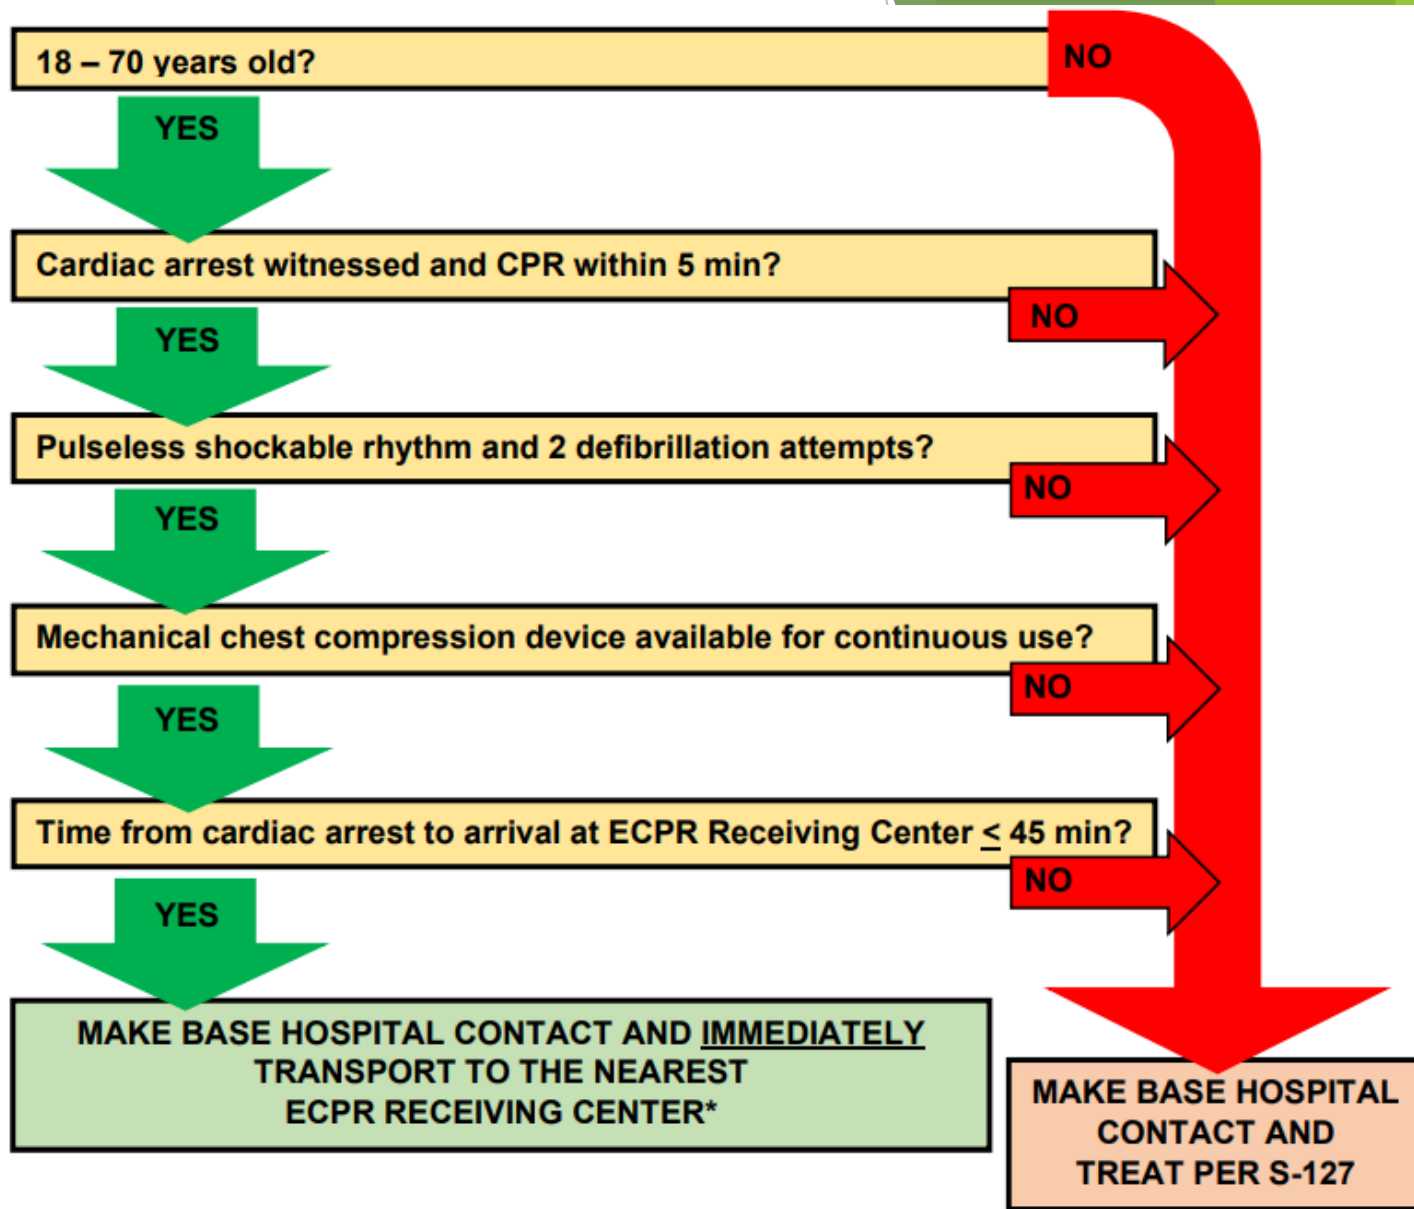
18 – 70 years old?

NO

YES

Cardiac arrest witnessed and CPR within 5 min?

NO

YES

Pulseless shockable rhythm and 2 defibrillation attempts?

NO

YES

Mechanical chest compression device available for continuous use?

NO

YES

Time from cardiac arrest to arrival at ECPR Receiving Center $\leq$ 45 min?

NO

YES

MAKE BASE HOSPITAL CONTACT AND IMMEDIATELY TRANSPORT TO THE NEAREST ECPR RECEIVING CENTER*

MAKE BASE HOSPITAL CONTACT AND TREAT PER S-127